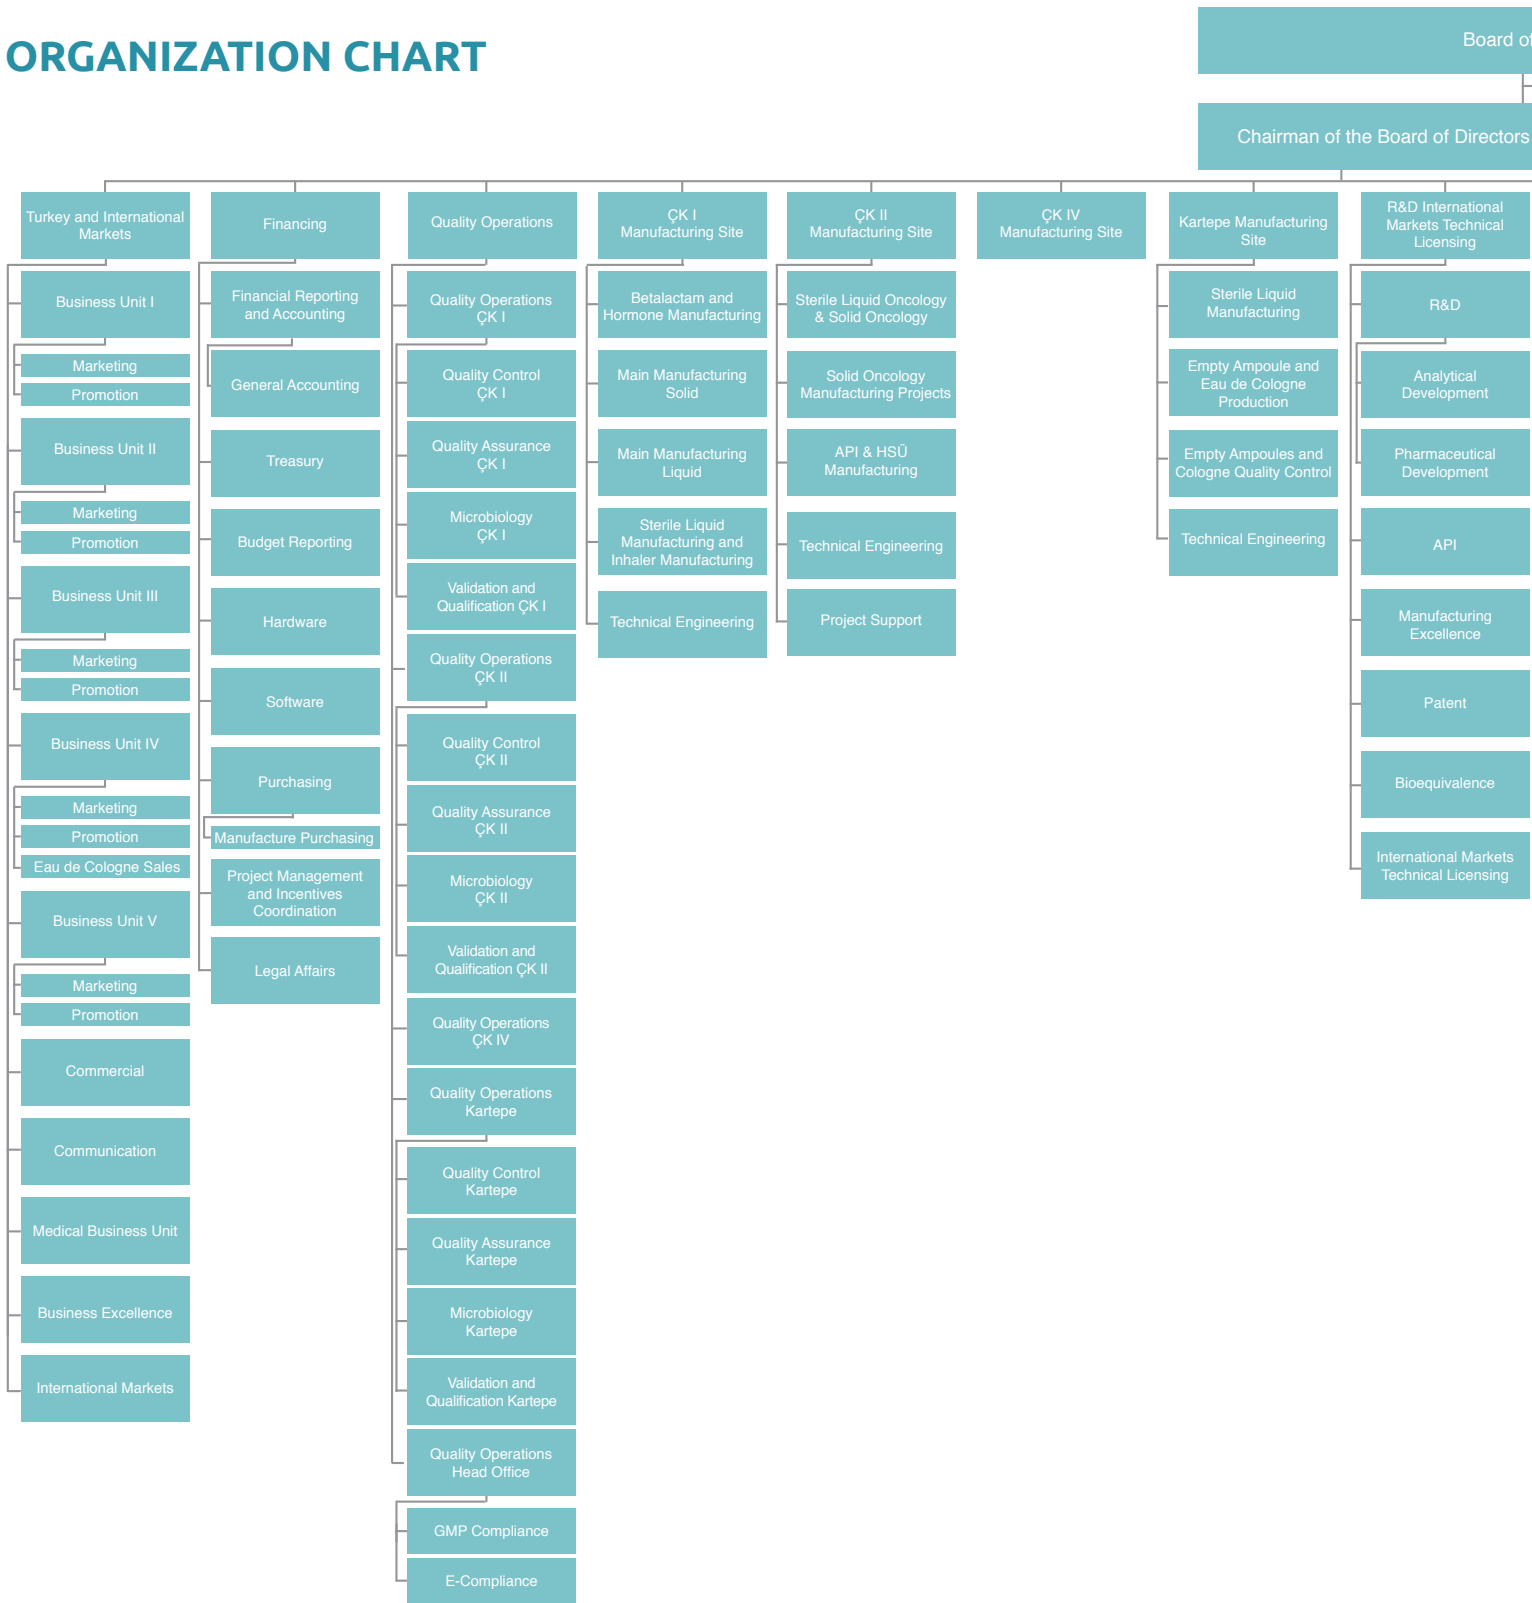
ORGANIZATION CHART

Board o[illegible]

Chairman of the Board of Directors

Turkey and International Markets

Business Unit I

Marketing

Promotion

Business Unit II

Marketing

Promotion

Business Unit III

Marketing

Promotion

Business Unit IV

Marketing

Promotion

Eau de Cologne Sales

Business Unit V

Marketing

Promotion

Commercial

Communication

Medical Business Unit

Business Excellence

International Markets

Financing

Financial Reporting and Accounting

General Accounting

Treasury

Budget Reporting

Hardware

Software

Purchasing

Manufacture Purchasing

Project Management and Incentives Coordination

Legal Affairs

Quality Operations

Quality Operations ÇK I

Quality Control ÇK I

Quality Assurance ÇK I

Microbiology ÇK I

Validation and Qualification ÇK I

Quality Operations ÇK II

Quality Control ÇK II

Quality Assurance ÇK II

Microbiology ÇK II

Validation and Qualification ÇK II

Quality Operations ÇK IV

Quality Operations Kartepe

Quality Control Kartepe

Quality Assurance Kartepe

Microbiology Kartepe

Validation and Qualification Kartepe

Quality Operations Head Office

GMP Compliance

E-Compliance

ÇK I Manufacturing Site

Betalactam and Hormone Manufacturing

Main Manufacturing Solid

Main Manufacturing Liquid

Sterile Liquid Manufacturing and Inhaler Manufacturing

Technical Engineering

ÇK II Manufacturing Site

Sterile Liquid Oncology & Solid Oncology

Solid Oncology Manufacturing Projects

API & HSÜ Manufacturing

Technical Engineering

Project Support

ÇK IV Manufacturing Site

Kartepe Manufacturing Site

Sterile Liquid Manufacturing

Empty Ampoule and Eau de Cologne Production

Empty Ampoules and Cologne Quality Control

Technical Engineering

R&D International Markets Technical Licensing

R&D

Analytical Development

Pharmaceutical Development

API

Manufacturing Excellence

Patent

Bioequivalence

International Markets Technical Licensing